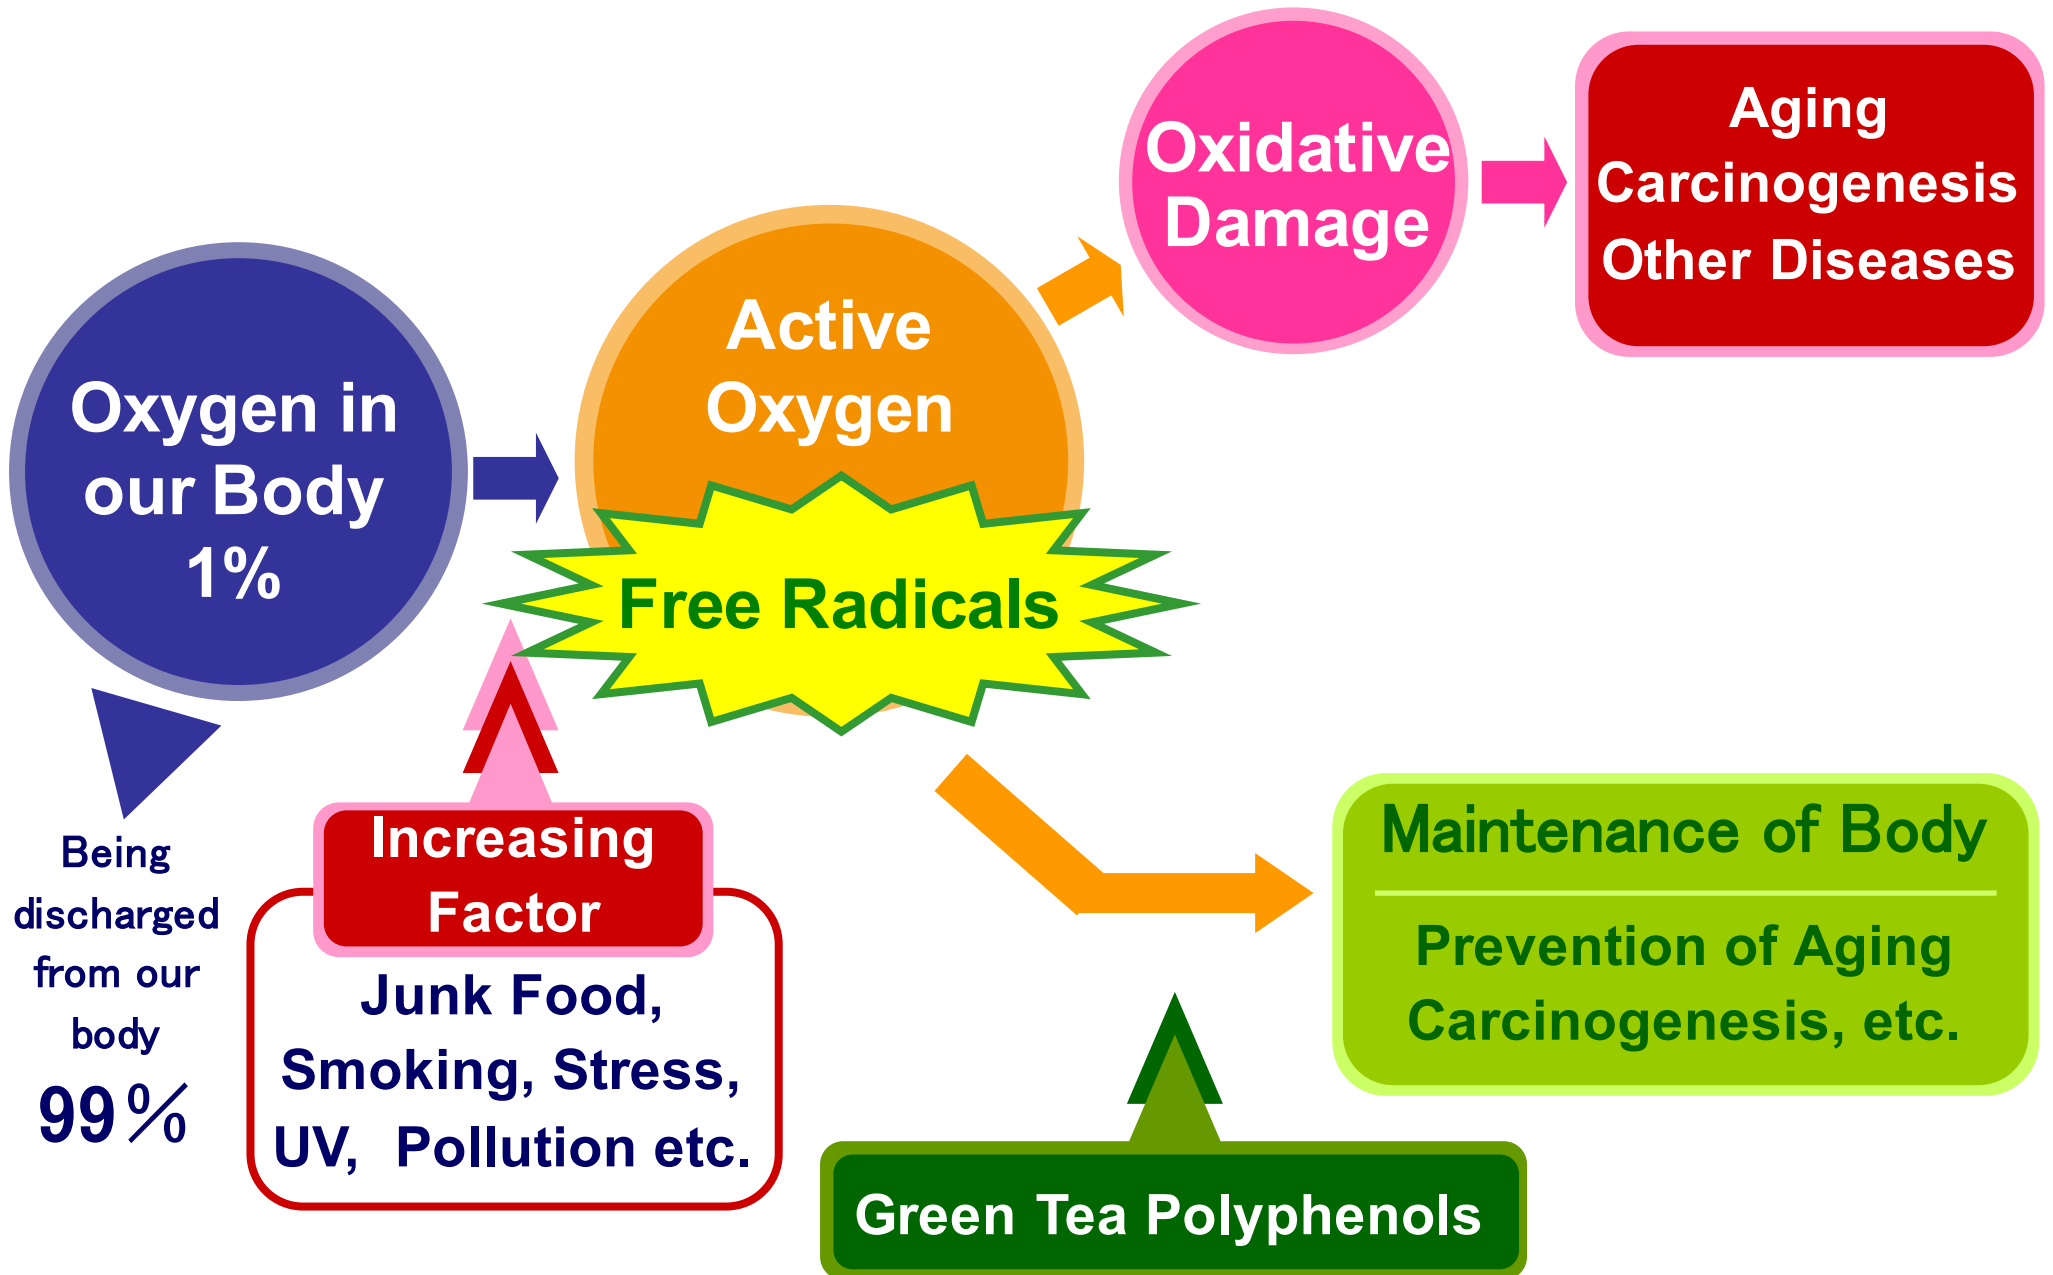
Oxygen in our Body 1%

Being discharged from our body 99％

Active Oxygen

Free Radicals

Increasing Factor

Junk Food, Smoking, Stress, UV, Pollution etc.

Oxidative Damage

Aging
Carcinogenesis
Other Diseases

Maintenance of Body

Prevention of Aging
Carcinogenesis, etc.

Green Tea Polyphenols